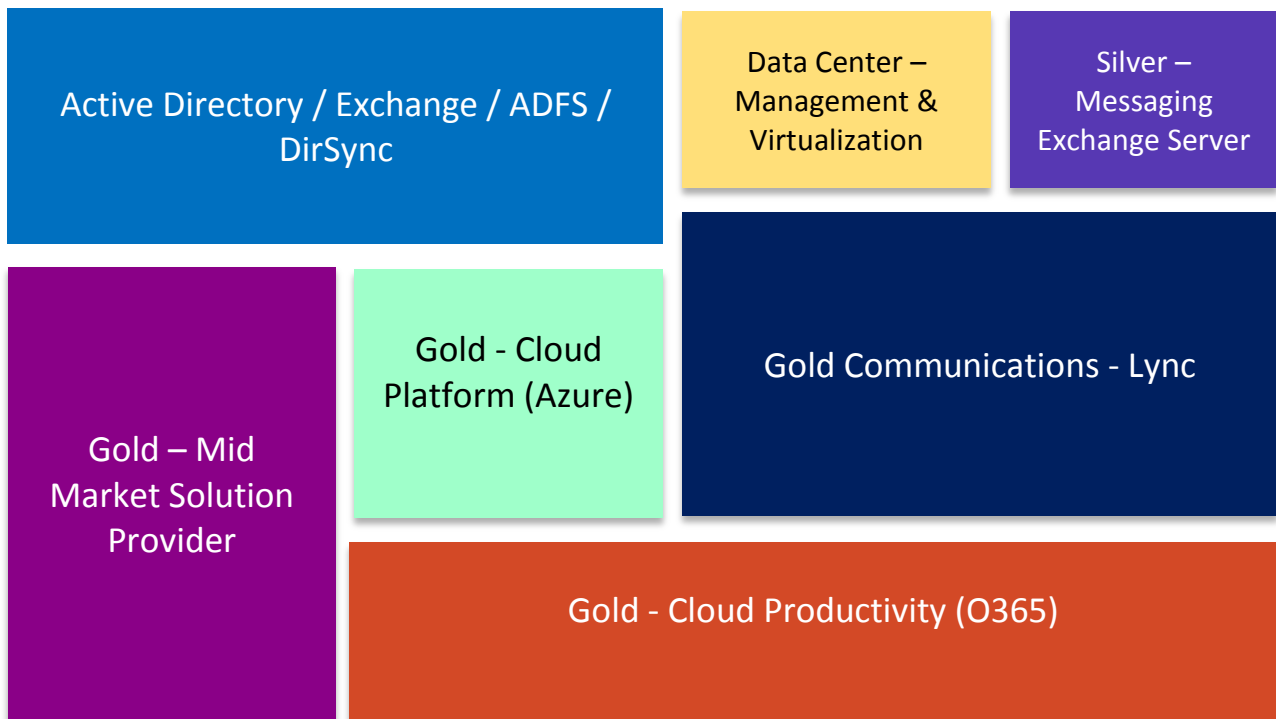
Active Directory / Exchange / ADFS / DirSync

Data Center – Management & Virtualization

Silver – Messaging Exchange Server

Gold - Cloud Platform (Azure)

Gold Communications - Lync

Gold – Mid Market Solution Provider

Gold - Cloud Productivity (O365)